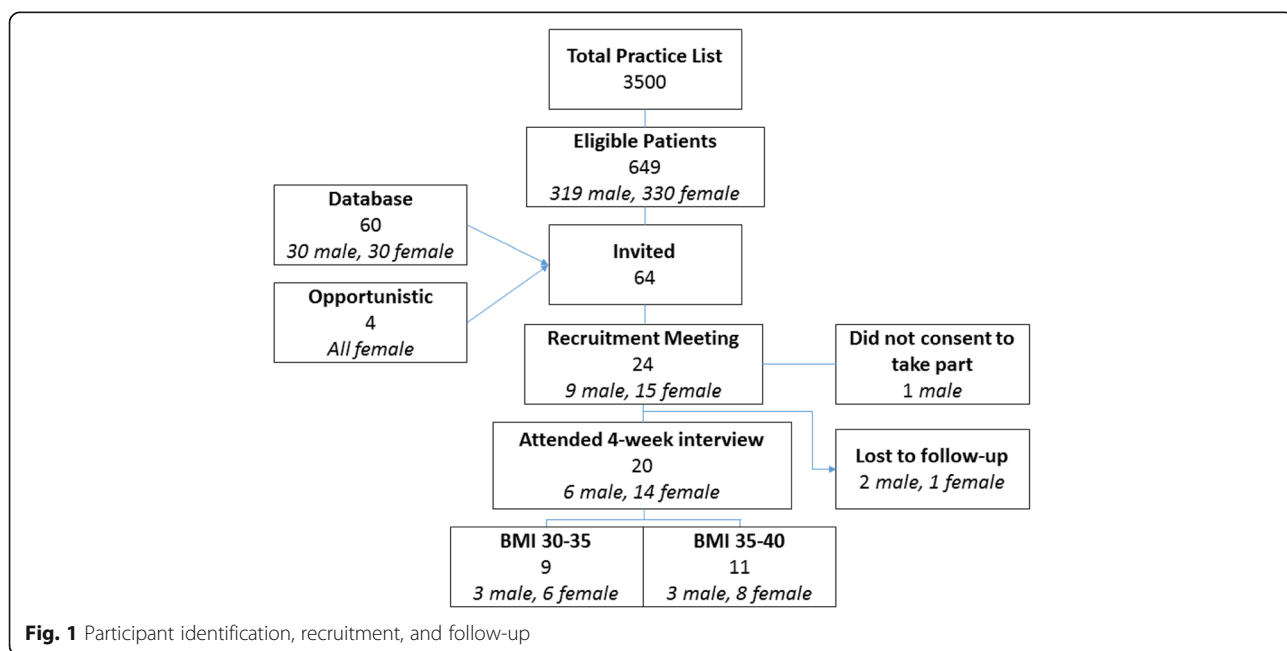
Total Practice List
3500

Eligible Patients
649
319 male, 330 female

Database
60
30 male, 30 female

Invited
64

Opportunistic
4
All female

Recruitment Meeting
24
9 male, 15 female

Did not consent to take part
1 male

Attended 4-week interview
20
6 male, 14 female

Lost to follow-up
2 male, 1 female

BMI 30-35
9
3 male, 6 female

BMI 35-40
11
3 male, 8 female

Fig. 1 Participant identification, recruitment, and follow-up